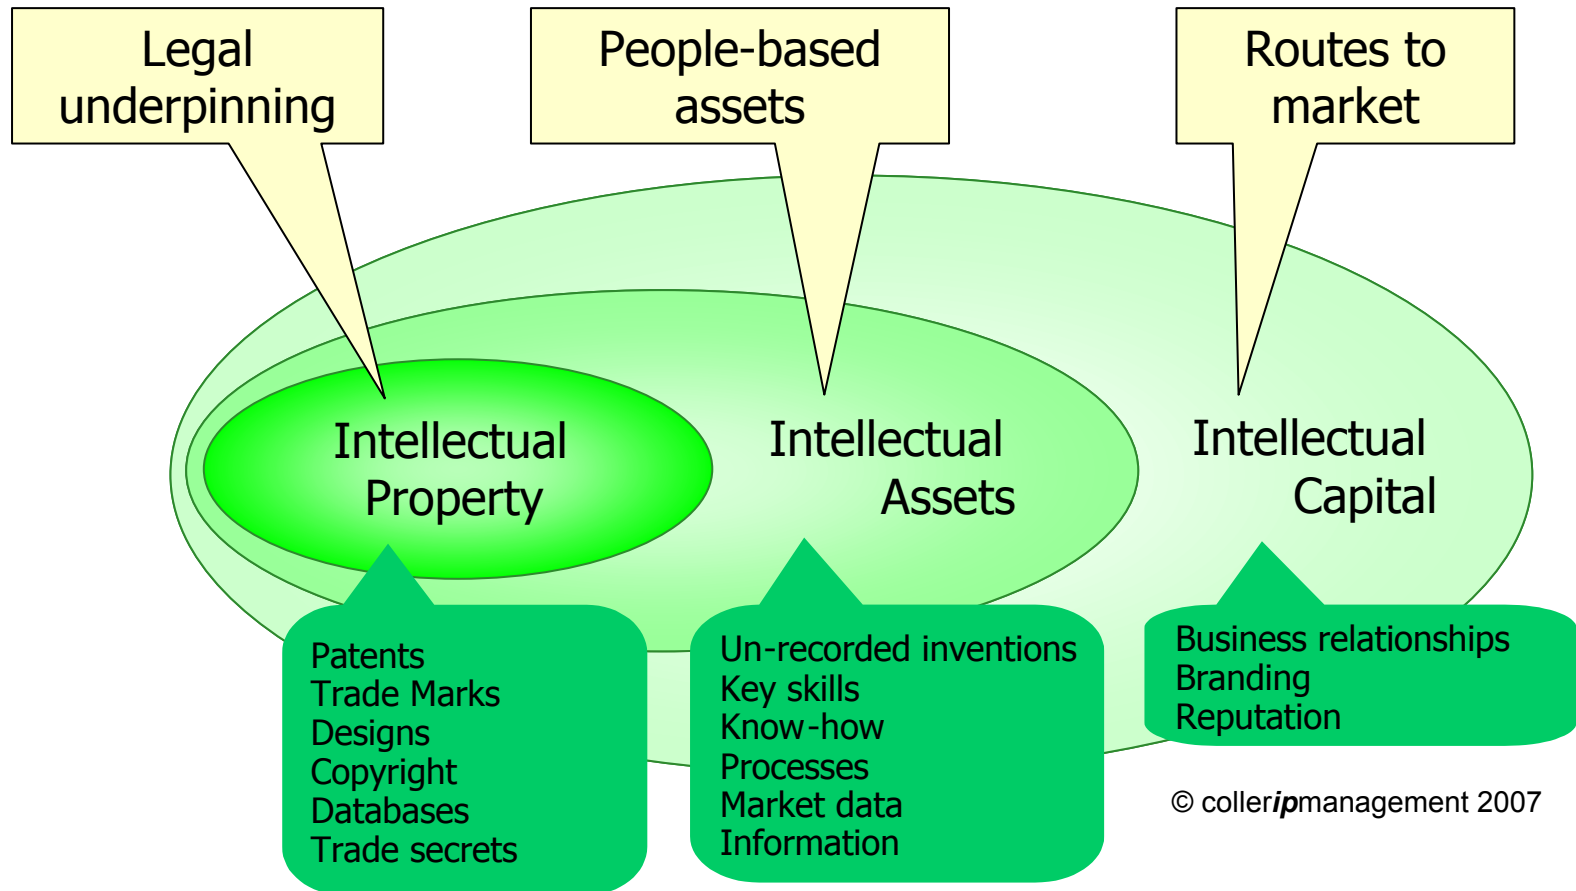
Legal underpinning

People-based assets

Routes to market

Intellectual Property

Intellectual Assets

Intellectual Capital

Patents
Trade Marks
Designs
Copyright
Databases
Trade secrets

Un-recorded inventions
Key skills
Know-how
Processes
Market data
Information

Business relationships
Branding
Reputation

© colleripmanagement 2007